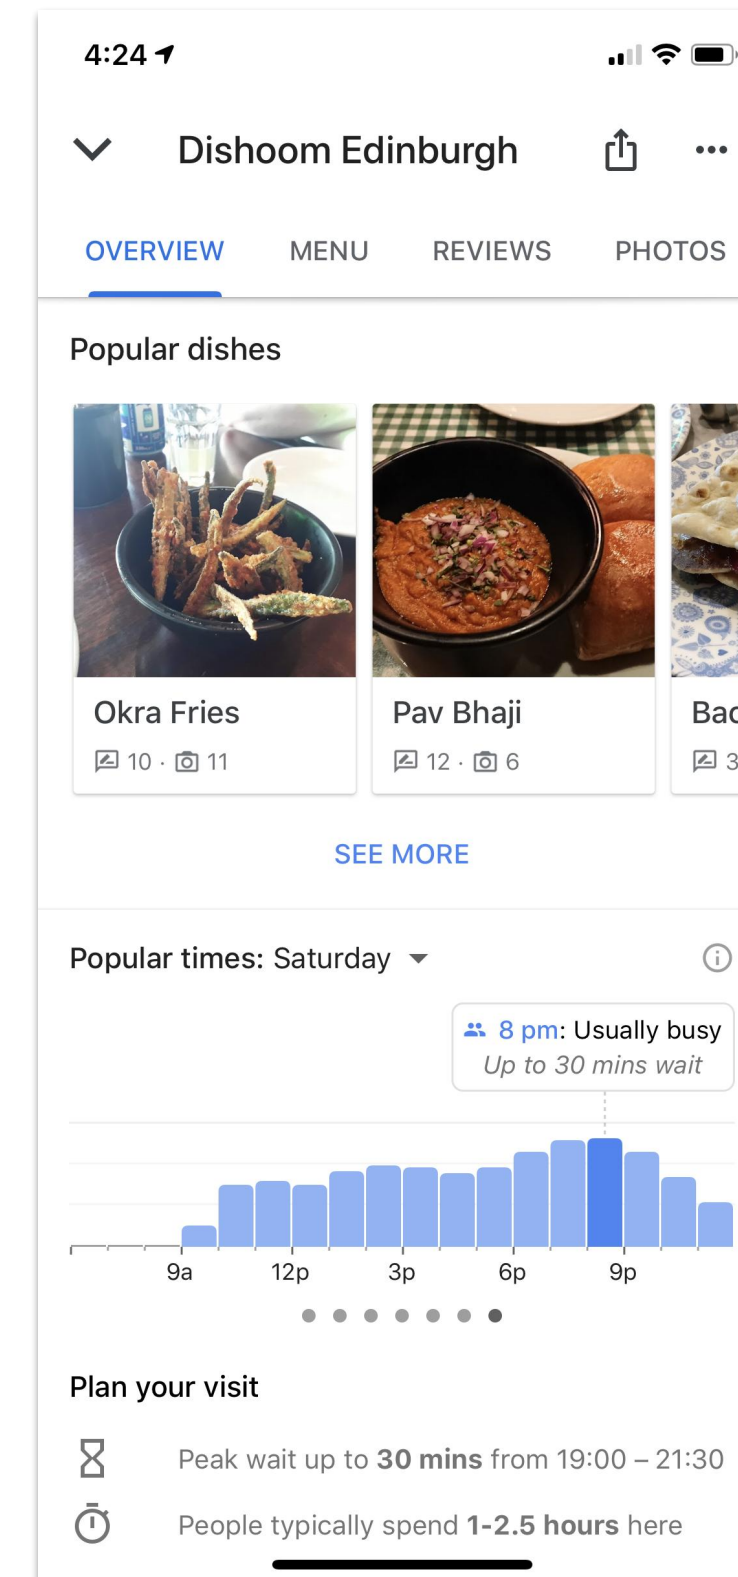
4:24

Dishoom Edinburgh

OVERVIEW MENU REVIEWS PHOTOS

Popular dishes

Okra Fries
10 · 11

Pav Bhaji
12 · 6

Bac
3

SEE MORE

Popular times: Saturday

8 pm: Usually busy
Up to 30 mins wait

9a 12p 3p 6p 9p

Plan your visit

Peak wait up to **30 mins** from 19:00 – 21:30

People typically spend **1-2.5 hours** here